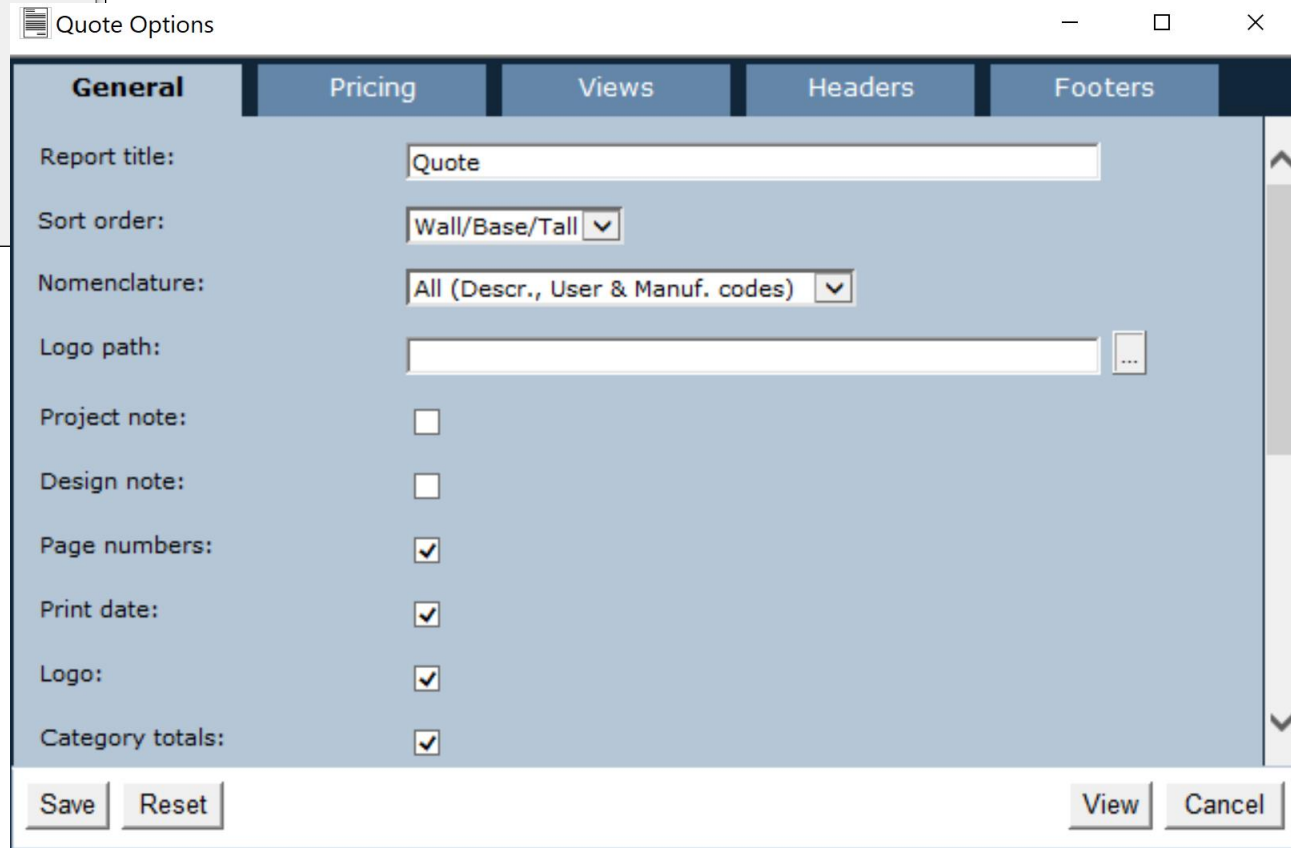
Quote Options

General
Pricing
Views
Headers
Footers

Report title: Quote
Sort order: Wall/Base/Tall
Nomenclature: All (Descr., User & Manuf. codes)
Logo path: ...
Project note:
Design note:
Page numbers:
Print date:
Logo:
Category totals:

Save
Reset
View
Cancel